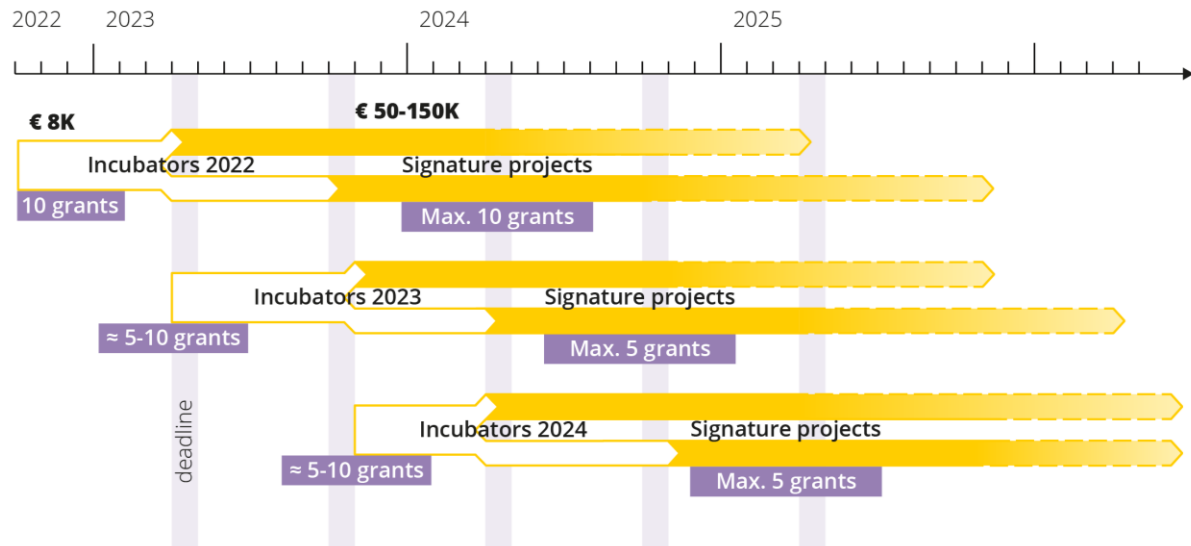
2022 2023 2024 2025

€ 8K

€ 50-150K

Incubators 2022

Signature projects

10 grants

Max. 10 grants

Incubators 2023

Signature projects

≈ 5-10 grants

Max. 5 grants

deadline

Incubators 2024

Signature projects

≈ 5-10 grants

Max. 5 grants